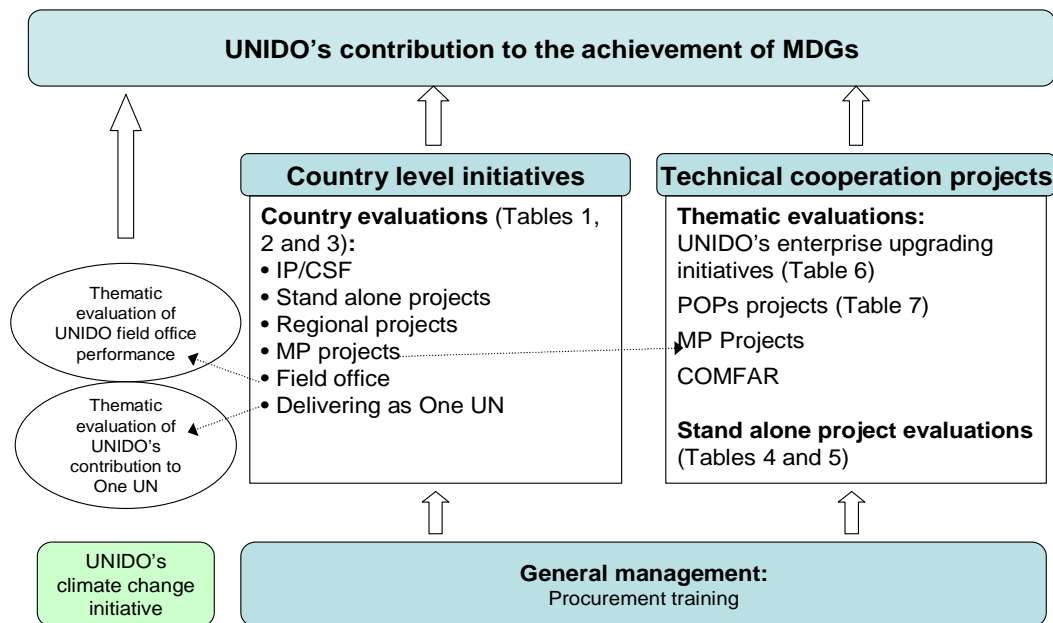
UNIDO's contribution to the achievement of MDGs

Country level initiatives

Country evaluations (Tables 1, 2 and 3):
• IP/CSF
• Stand alone projects
• Regional projects
• MP projects
• Field office
• Delivering as One UN

Technical cooperation projects

Thematic evaluations:
UNIDO's enterprise upgrading initiatives (Table 6)
POPs projects (Table 7)
MP Projects
COMFAR

Stand alone project evaluations (Tables 4 and 5)

Thematic evaluation of UNIDO field office performance

Thematic evaluation of UNIDO's contribution to One UN

UNIDO's climate change initiative

General management:
Procurement training